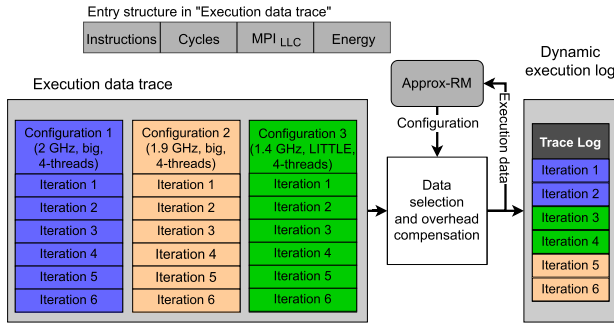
Entry structure in "Execution data trace"

| Instructions | Cycles | MPI $_{LLC}$ | Energy |
|---|---|---|---|

Execution data trace

Configuration 1 (2 GHz, big, 4-threads)
Iteration 1
Iteration 2
Iteration 3
Iteration 4
Iteration 5
Iteration 6

Configuration 2 (1.9 GHz, big, 4-threads)
Iteration 1
Iteration 2
Iteration 3
Iteration 4
Iteration 5
Iteration 6

Configuration 3 (1.4 GHz, LITTLE, 4-threads)
Iteration 1
Iteration 2
Iteration 3
Iteration 4
Iteration 5
Iteration 6

Approx-RM

Configuration

Execution data

Data selection and overhead compensation

Dynamic execution log

Trace Log
Iteration 1
Iteration 2
Iteration 3
Iteration 4
Iteration 5
Iteration 6